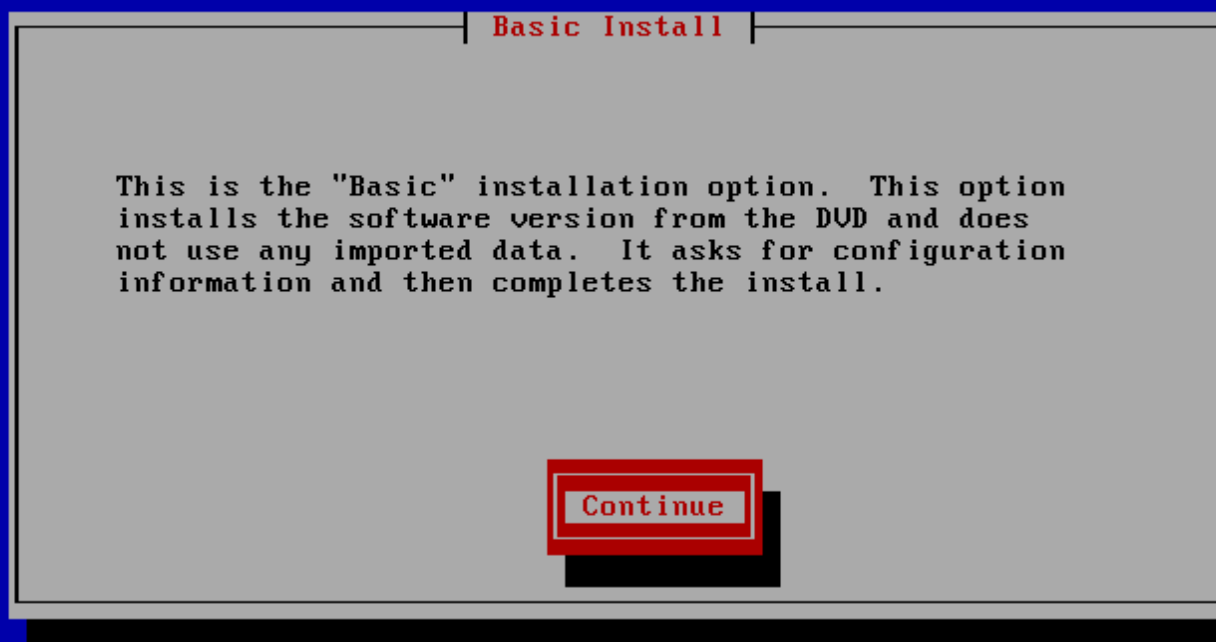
Basic Install

This is the "Basic" installation option. This option installs the software version from the DVD and does not use any imported data. It asks for configuration information and then completes the install.

Continue